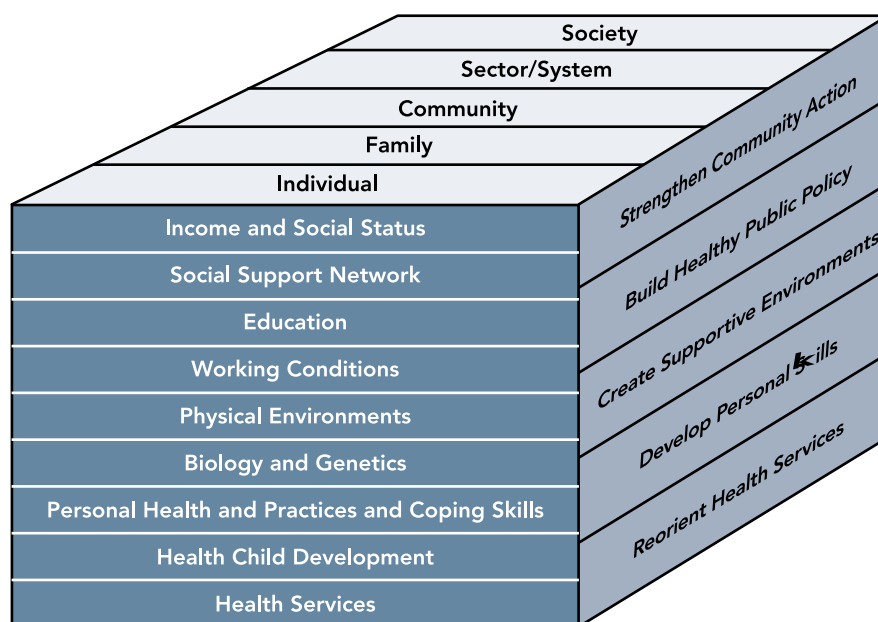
Society
Sector/System
Community
Family
Individual

Income and Social Status
Social Support Network
Education
Working Conditions
Physical Environments
Biology and Genetics
Personal Health and Practices and Coping Skills
Health Child Development
Health Services

Strengthen Community Action
Build Healthy Public Policy
Create Supportive Environments
Develop Personal Skills
Reorient Health Services